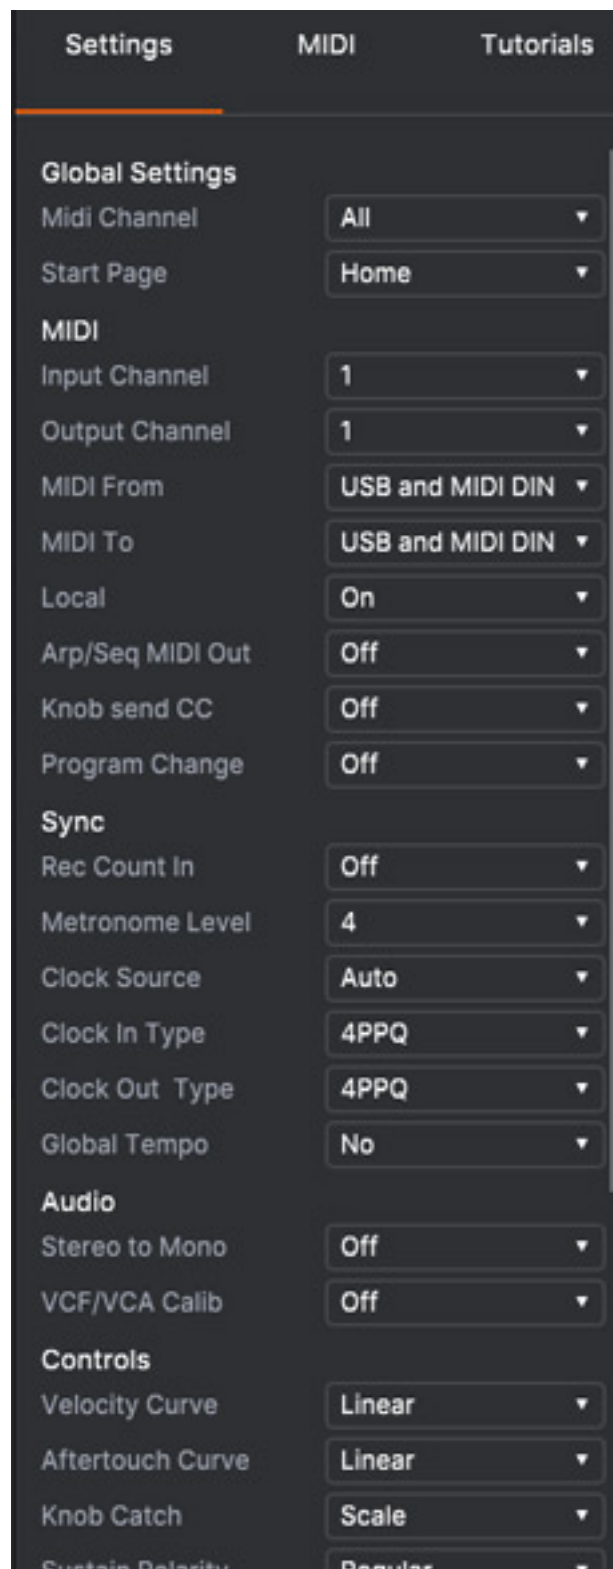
Settings MIDI Tutorials

Global Settings

| | |
|---|---|
| Midi Channel | All |
| Start Page | Home |

MIDI

| | |
|---|---|
| Input Channel | 1 |
| Output Channel | 1 |
| MIDI From | USB and MIDI DIN |
| MIDI To | USB and MIDI DIN |
| Local | On |
| Arp/Seq MIDI Out | Off |
| Knob send CC | Off |
| Program Change | Off |

Sync

| | |
|---|---|
| Rec Count In | Off |
| Metronome Level | 4 |
| Clock Source | Auto |
| Clock In Type | 4PPQ |
| Clock Out Type | 4PPQ |
| Global Tempo | No |

Audio

| | |
|---|---|
| Stereo to Mono | Off |
| VCF/VCA Calib | Off |

Controls

| | |
|---|---|
| Velocity Curve | Linear |
| Aftertouch Curve | Linear |
| Knob Catch | Scale |
| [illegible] | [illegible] |